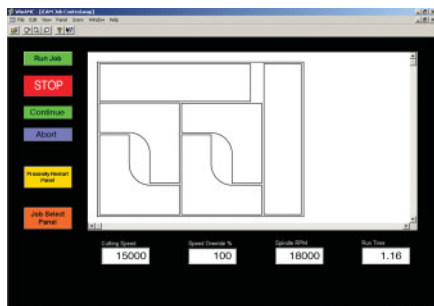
WinAPE [CAM Job Controlling]
File Edit View Panel Icons Window Help

Run Job
STOP
Continue
Abort
Proximity Restart Panel
Job Select Panel

Cutting Speed
15000
Speed Override %
100
Spindle RPM
18000
Run Time
1.16